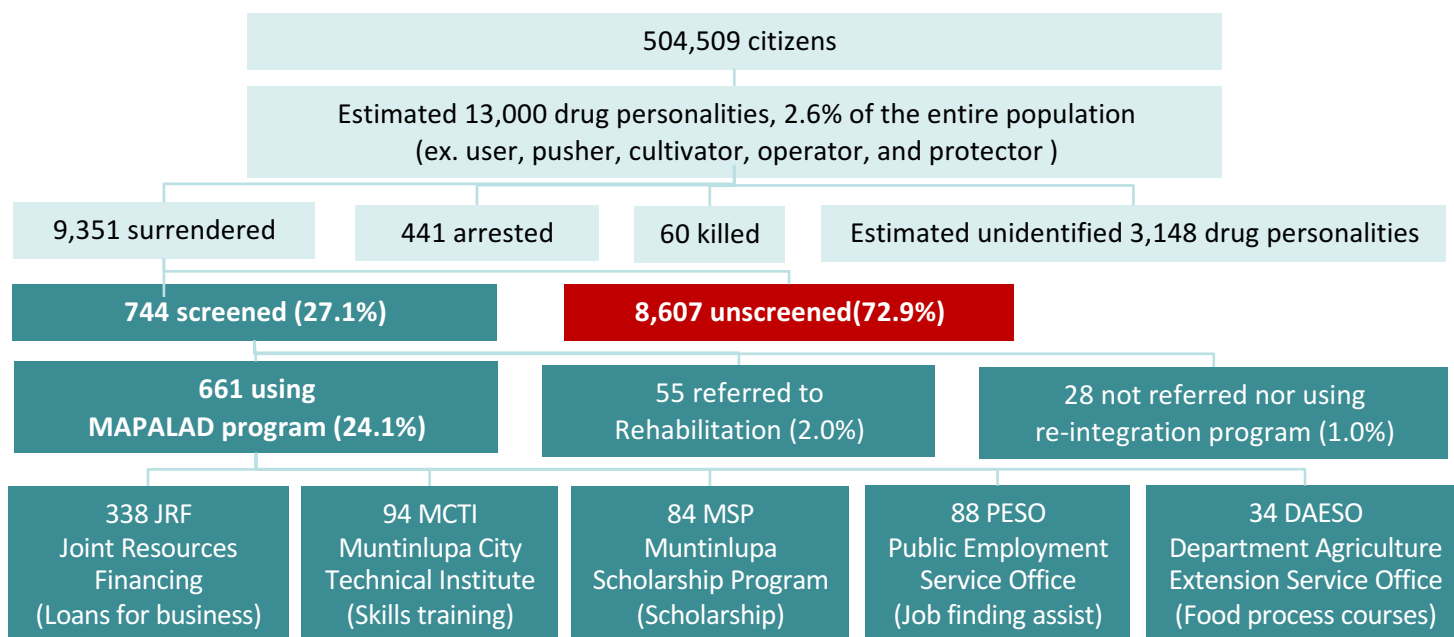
504,509 citizens

Estimated 13,000 drug personalities, 2.6% of the entire population (ex. user, pusher, cultivator, operator, and protector )

9,351 surrendered

441 arrested

60 killed

Estimated unidentified 3,148 drug personalities

744 screened (27.1%)

8,607 unscreened(72.9%)

661 using MAPALAD program (24.1%)

55 referred to Rehabilitation (2.0%)

28 not referred nor using re-integration program (1.0%)

338 JRF
Joint Resources Financing
(Loans for business)

94 MCTI
Muntinlupa City Technical Institute
(Skills training)

84 MSP
Muntinlupa Scholarship Program
(Scholarship)

88 PESO
Public Employment Service Office
(Job finding assist)

34 DAESO
Department Agriculture Extension Service Office
(Food process courses)